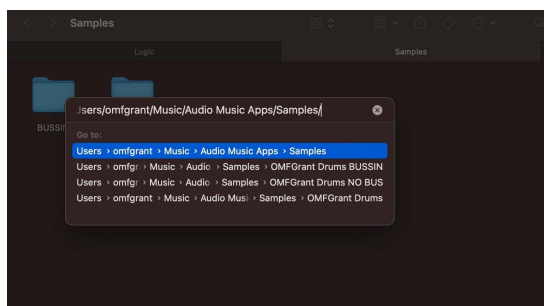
Samples

Logic

Samples

BUSSI

Jsers/omfgrant/Music/Audio Music Apps/Samples/

Go to:

Users › omfgrant › Music › Audio Music Apps › Samples

Users › omfgr › Music › Audio › Samples › OMFGrant Drums BUSSIN

Users › omfgr › Music › Audio › Samples › OMFGrant Drums NO BUS

Users › omfgrant › Music › Audio Musi › Samples › OMFGrant Drums